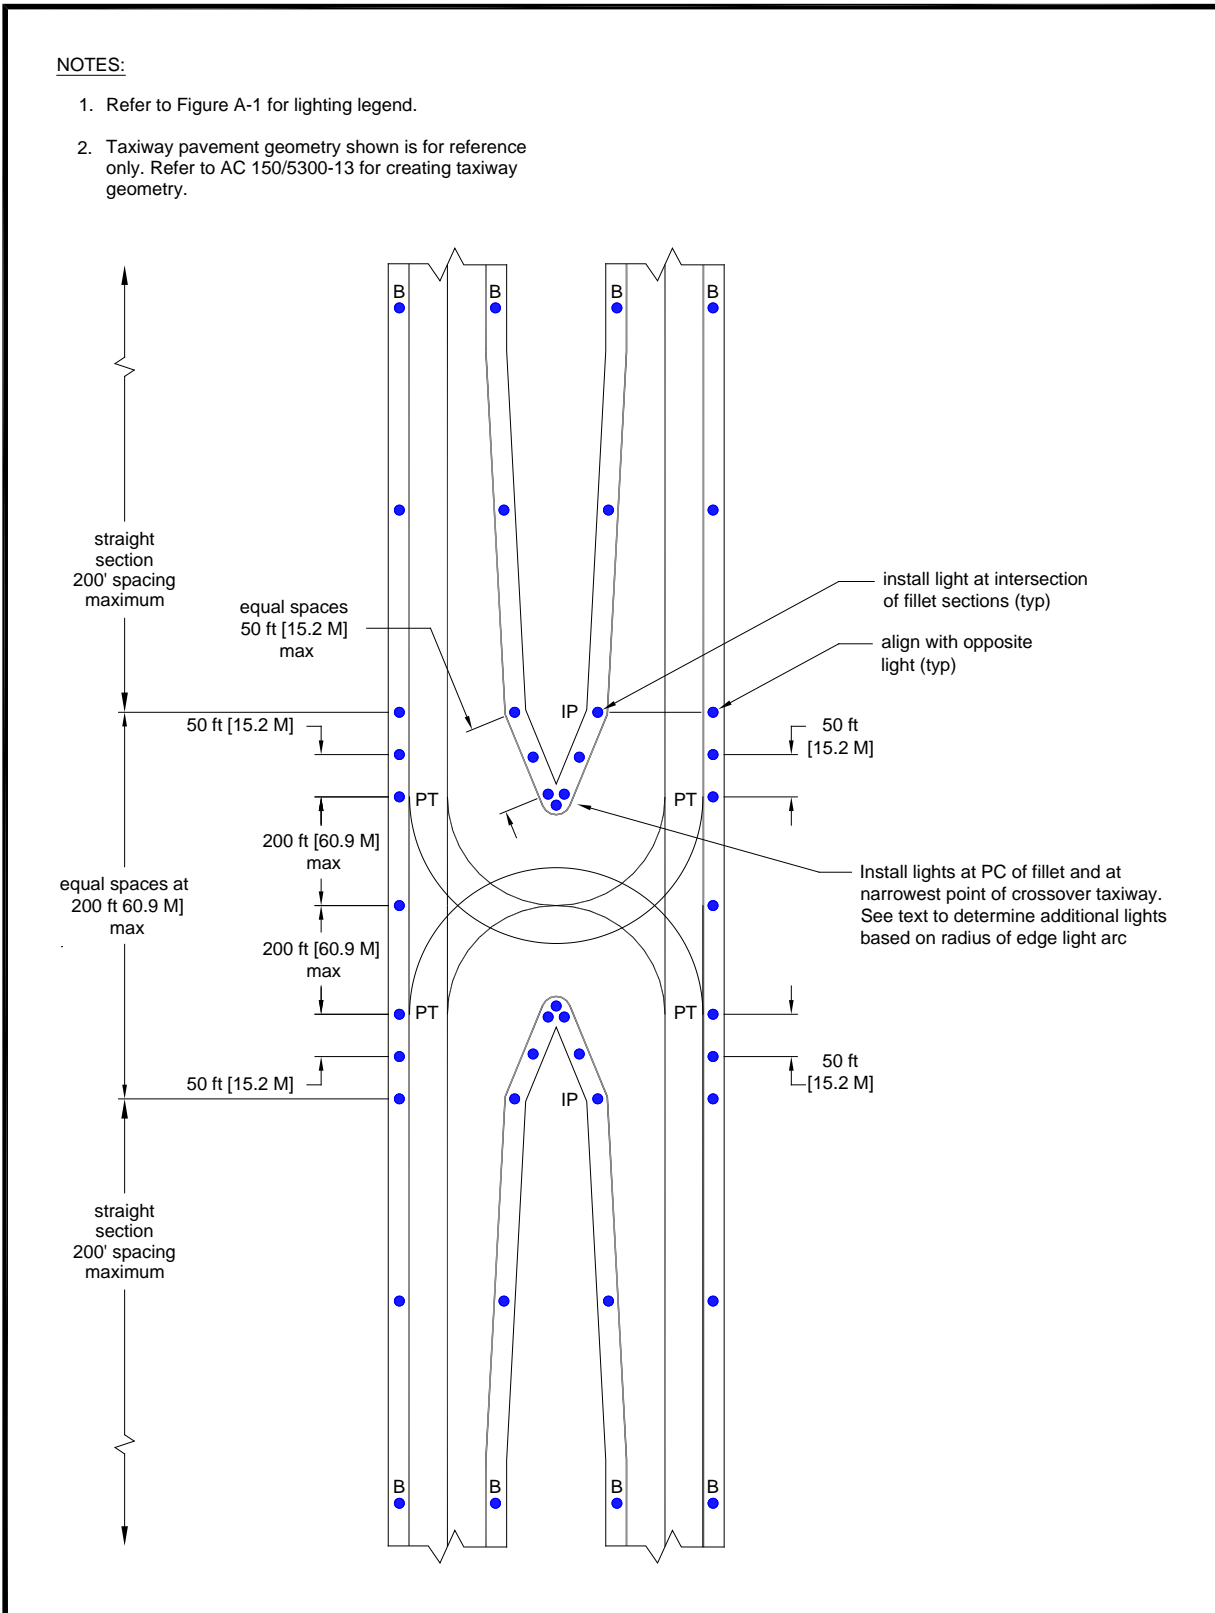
NOTES:

1. Refer to Figure A-1 for lighting legend.

2. Taxiway pavement geometry shown is for reference only. Refer to AC 150/5300-13 for creating taxiway geometry.

B B B B

straight section 200' spacing maximum

equal spaces 50 ft [15.2 M] max

install light at intersection of fillet sections (typ)

align with opposite light (typ)

IP

50 ft [15.2 M]

50 ft [15.2 M]

PT PT

200 ft [60.9 M] max

Install lights at PC of fillet and at narrowest point of crossover taxiway. See text to determine additional lights based on radius of edge light arc

equal spaces at 200 ft 60.9 M] max

200 ft [60.9 M] max

PT PT

50 ft [15.2 M]

50 ft [15.2 M]

IP

straight section 200' spacing maximum

B B B B